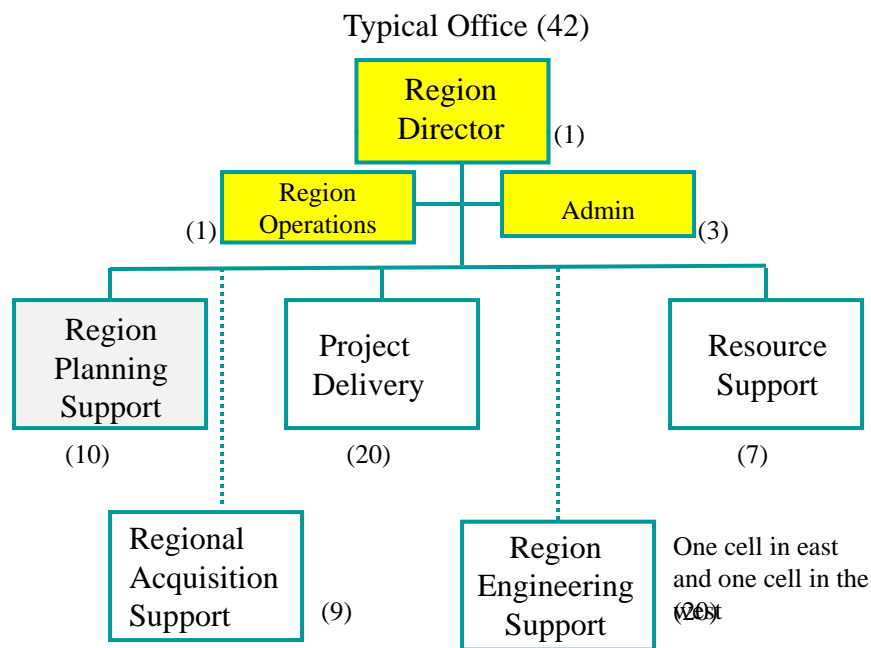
Typical Office (42)

Region Director

(1)

Region Operations

(1)

Admin

(3)

Region Planning Support

(10)

Project Delivery

(20)

Resource Support

(7)

Regional Acquisition Support

(9)

Region Engineering Support

One cell in east and one cell in the west

(20)